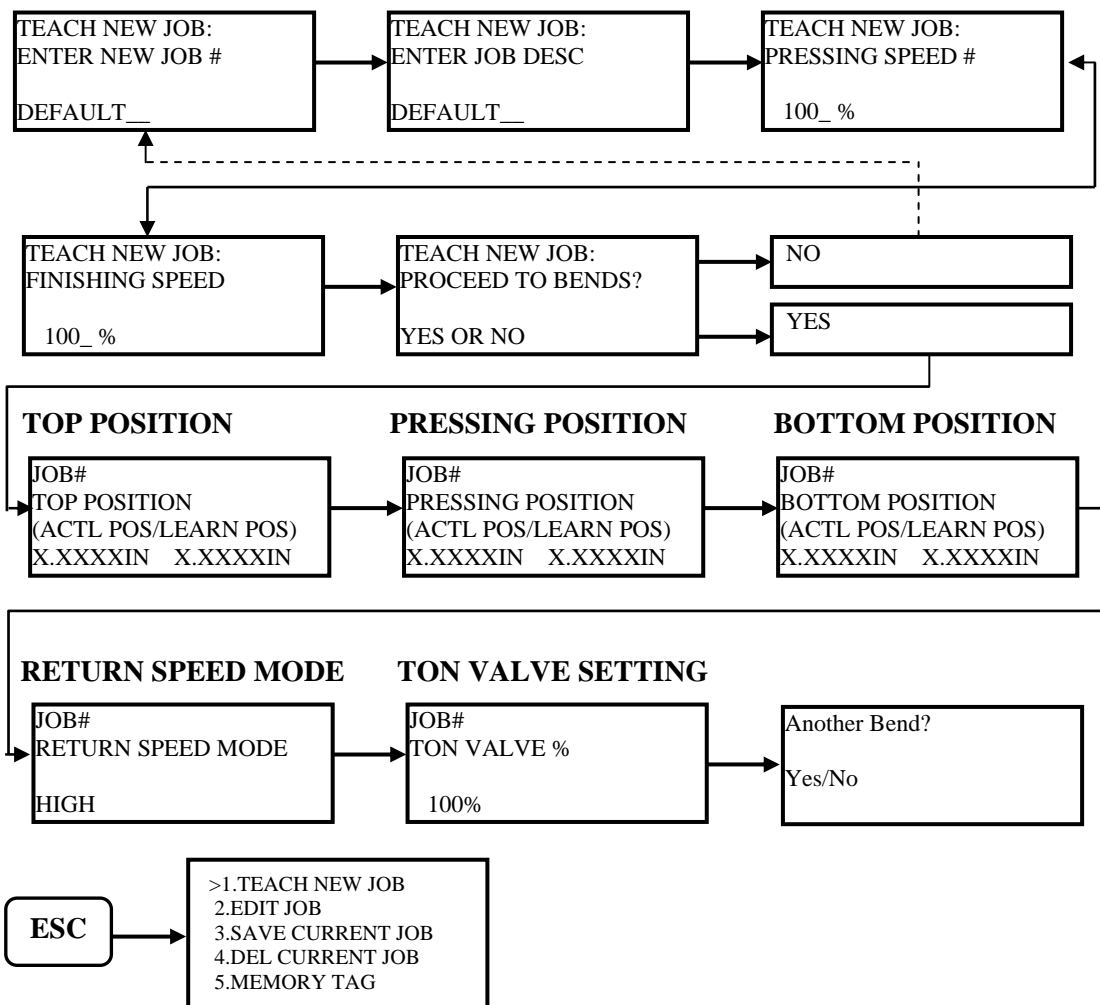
TEACH NEW JOB:
ENTER NEW JOB #

DEFAULT__

TEACH NEW JOB:
ENTER JOB DESC

DEFAULT__

TEACH NEW JOB:
PRESSING SPEED #

100_ %

TEACH NEW JOB:
FINISHING SPEED

100_ %

TEACH NEW JOB:
PROCEED TO BENDS?

YES OR NO

NO

YES

TOP POSITION

JOB#
TOP POSITION
(ACTL POS/LEARN POS)
X.XXXXIN X.XXXXIN

PRESSING POSITION

JOB#
PRESSING POSITION
(ACTL POS/LEARN POS)
X.XXXXIN X.XXXXIN

BOTTOM POSITION

JOB#
BOTTOM POSITION
(ACTL POS/LEARN POS)
X.XXXXIN X.XXXXIN

RETURN SPEED MODE

JOB#
RETURN SPEED MODE

HIGH

TON VALVE SETTING

JOB#
TON VALVE %

100%

Another Bend?

Yes/No

ESC

>1.TEACH NEW JOB
2.EDIT JOB
3.SAVE CURRENT JOB
4.DEL CURRENT JOB
5.MEMORY TAG